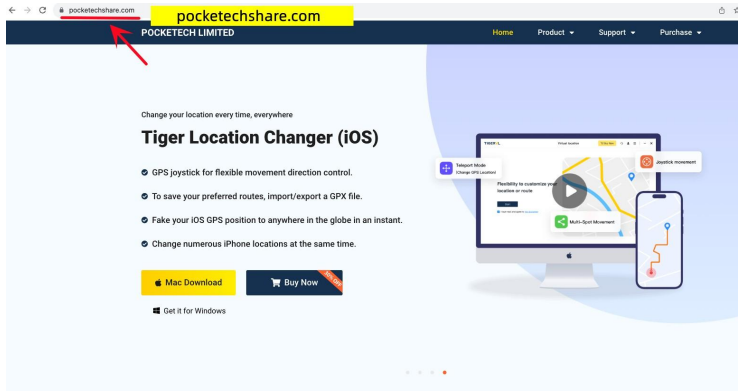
pocketechshare.com

pocketechshare.com

POCKETECH LIMITED

Home Product ▾ Support ▾ Purchase ▾

Change your location every time, everywhere

Tiger Location Changer (iOS)

GPS joystick for flexible movement direction control.

To save your preferred routes, import/export a GPX file.

Fake your iOS GPS position to anywhere in the globe in an instant.

Change numerous iPhone locations at the same time.

Mac Download

Buy Now

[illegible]

Get it for Windows

TIGER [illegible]

Virtual Location

Teleport Mode (Change GPS Location)

Joystick movement

Flexibility to customize your location or route

Multi-Spot Movement